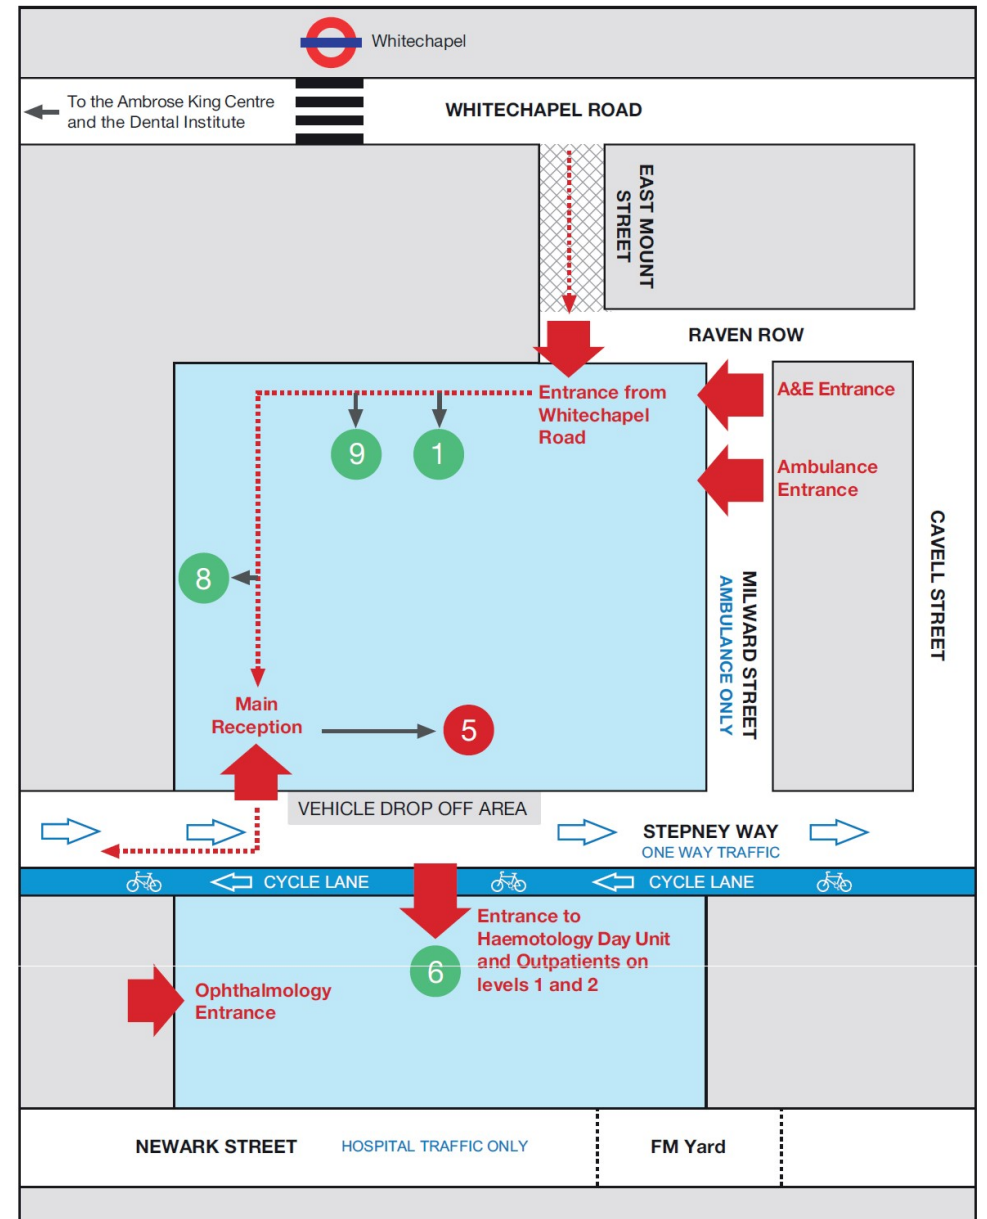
Whitechapel

To the Ambrose King Centre and the Dental Institute

WHITECHAPEL ROAD

EAST MOUNT STREET

RAVEN ROW

Entrance from Whitechapel Road

A&E Entrance

Ambulance Entrance

9

1

8

CAVELL STREET

MILWARD STREET

AMBULANCE ONLY

Main Reception

5

VEHICLE DROP OFF AREA

STEPNEY WAY

ONE WAY TRAFFIC

CYCLE LANE

CYCLE LANE

Entrance to Haemotology Day Unit and Outpatients on levels 1 and 2

6

Ophthalmology Entrance

NEWARK STREET

HOSPITAL TRAFFIC ONLY

FM Yard